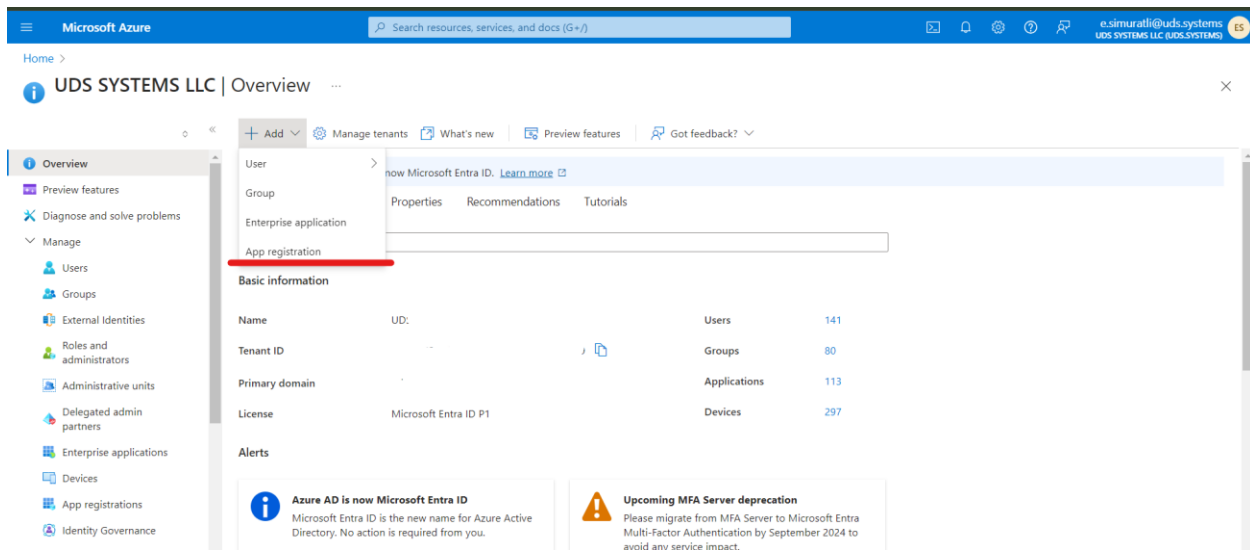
Microsoft Azure

Search resources, services, and docs (G+/)

e.simuratli@uds.systems
UDS SYSTEMS LLC (UDS.SYSTEMS)

ES

Home >

UDS SYSTEMS LLC | Overview ...

+ Add | Manage tenants | What's new | Preview features | Got feedback?

User
Group
Enterprise application
App registration

Overview
Preview features
Diagnose and solve problems
Manage
Users
Groups
External Identities
Roles and administrators
Administrative units
Delegated admin partners
Enterprise applications
Devices
App registrations
Identity Governance

now Microsoft Entra ID. Learn more

Properties Recommendations Tutorials

Basic information

| | | | |
|---|---|---|---|
| Name | UD: | Users | 141 |
| Tenant ID | | Groups | 80 |
| Primary domain | | Applications | 113 |
| License | Microsoft Entra ID P1 | Devices | 297 |

Alerts

Azure AD is now Microsoft Entra ID
Microsoft Entra ID is the new name for Azure Active Directory. No action is required from you.

Upcoming MFA Server deprecation
Please migrate from MFA Server to Microsoft Entra Multi-Factor Authentication by September 2024 to avoid any service impact.